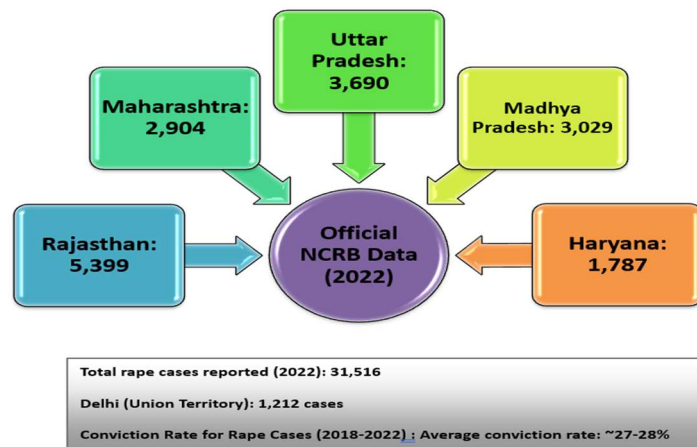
Maharashtra: 2,904

Uttar Pradesh: 3,690

Madhya Pradesh: 3,029

Rajasthan: 5,399

Official NCRB Data (2022)

Haryana: 1,787

Total rape cases reported (2022): 31,516

Delhi (Union Territory): 1,212 cases

Conviction Rate for Rape Cases (2018-2022) : Average conviction rate: ~27-28%